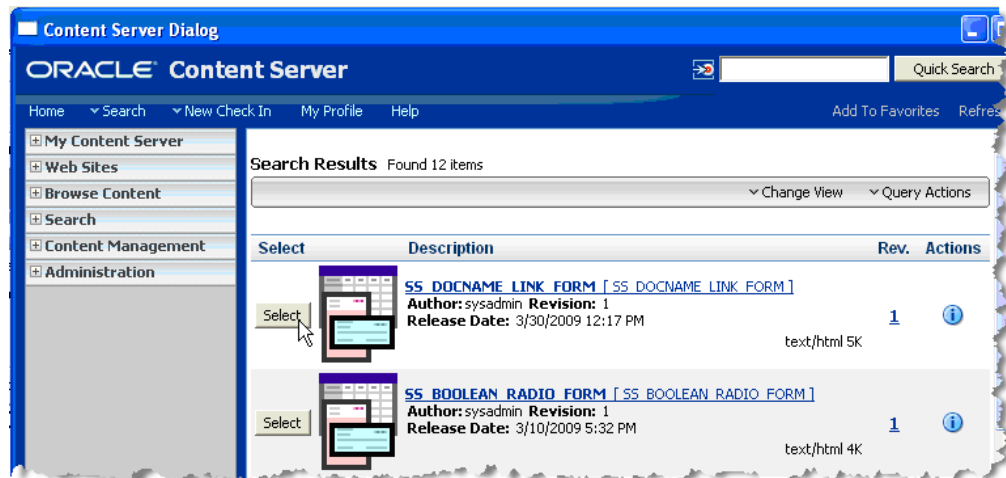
Content Server Dialog

ORACLE Content Server

Quick Search

Home Search New Check In My Profile Help Add To Favorites Refre

My Content Server
Web Sites
Browse Content
Search
Content Management
Administration

Search Results Found 12 items

Change View Query Actions

| Select | Description | Rev. | Actions |
|---|---|---|---|
| Select | SS_DOCNAME_LINK_FORM [ SS_DOCNAME_LINK_FORM ] Author: sysadmin Revision: 1 Release Date: 3/30/2009 12:17 PM text/html 5K | 1 | |
| Select | SS_BOOLEAN_RADIO_FORM [ SS_BOOLEAN_RADIO_FORM ] Author: sysadmin Revision: 1 Release Date: 3/10/2009 5:32 PM text/html 4K | 1 | |